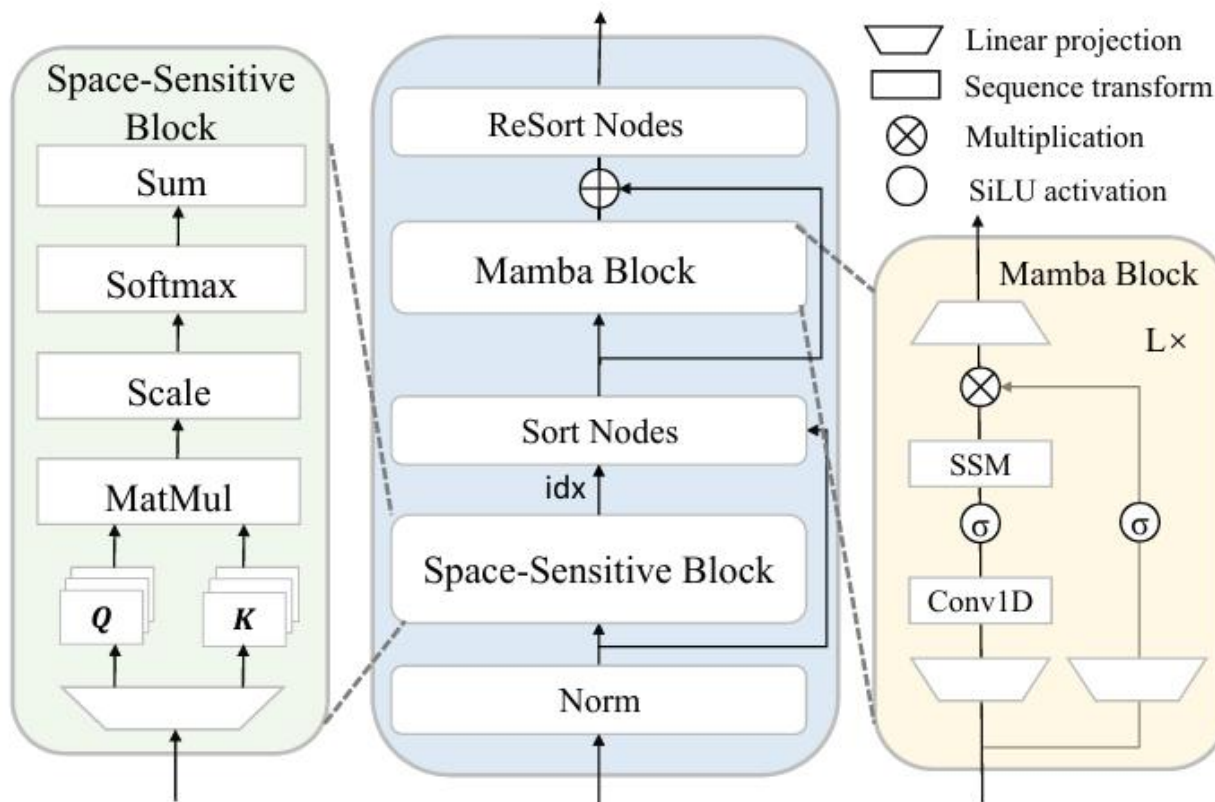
Space-Sensitive Block

Sum

Softmax

Scale

MatMul

$Q$

$K$

ReSort Nodes

Mamba Block

Sort Nodes

idx

Space-Sensitive Block

Norm

Linear projection

Sequence transform

Multiplication

SiLU activation

Mamba Block

L×

SSM

σ

σ

Conv1D